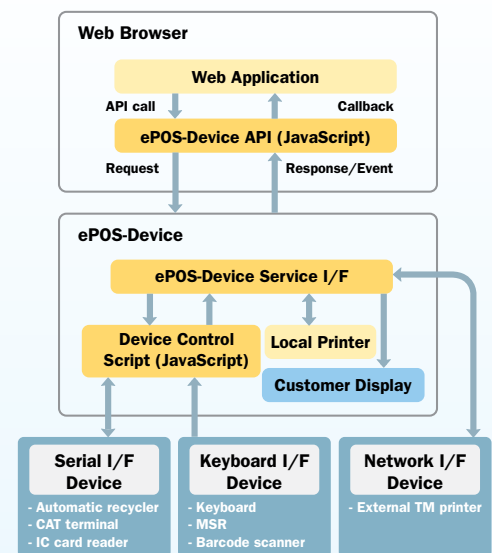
Web Browser

Web Application

API call

Callback

ePOS-Device API (JavaScript)

Request

Response/Event

ePOS-Device

ePOS-Device Service I/F

Device Control Script (JavaScript)

Local Printer

Customer Display

Serial I/F Device

- Automatic recycler
- CAT terminal
- IC card reader

Keyboard I/F Device

- Keyboard
- MSR
- Barcode scanner

Network I/F Device

- External TM printer